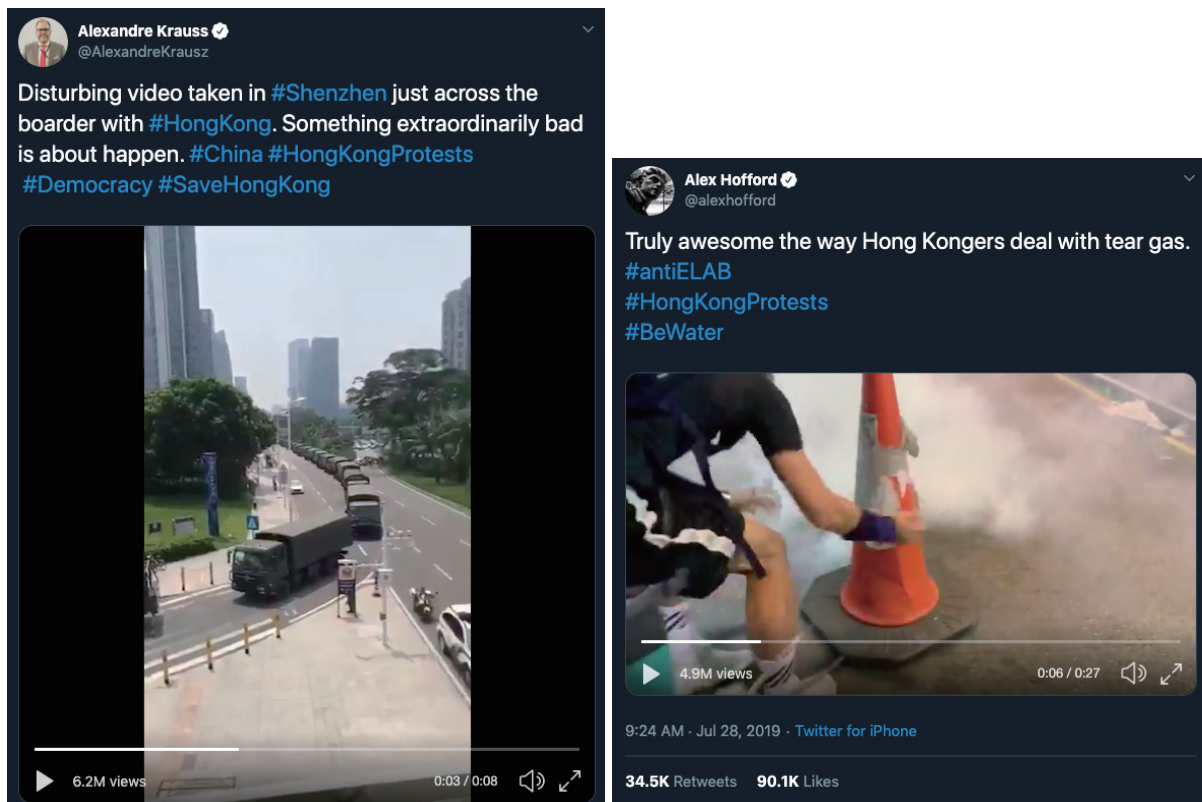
Alexandre Krauss
@AlexandreKrausz

Disturbing video taken in #Shenzhen just across the boarder with #HongKong. Something extraordinarily bad is about happen. #China #HongKongProtests #Democracy #SaveHongKong

6.2M views 0:03 / 0:08

Alex Hofford
@alexhofford

Truly awesome the way Hong Kongers deal with tear gas.
#antiELAB
#HongKongProtests
#BeWater

4.9M views 0:06 / 0:27

9:24 AM · Jul 28, 2019 · Twitter for iPhone

34.5K Retweets 90.1K Likes